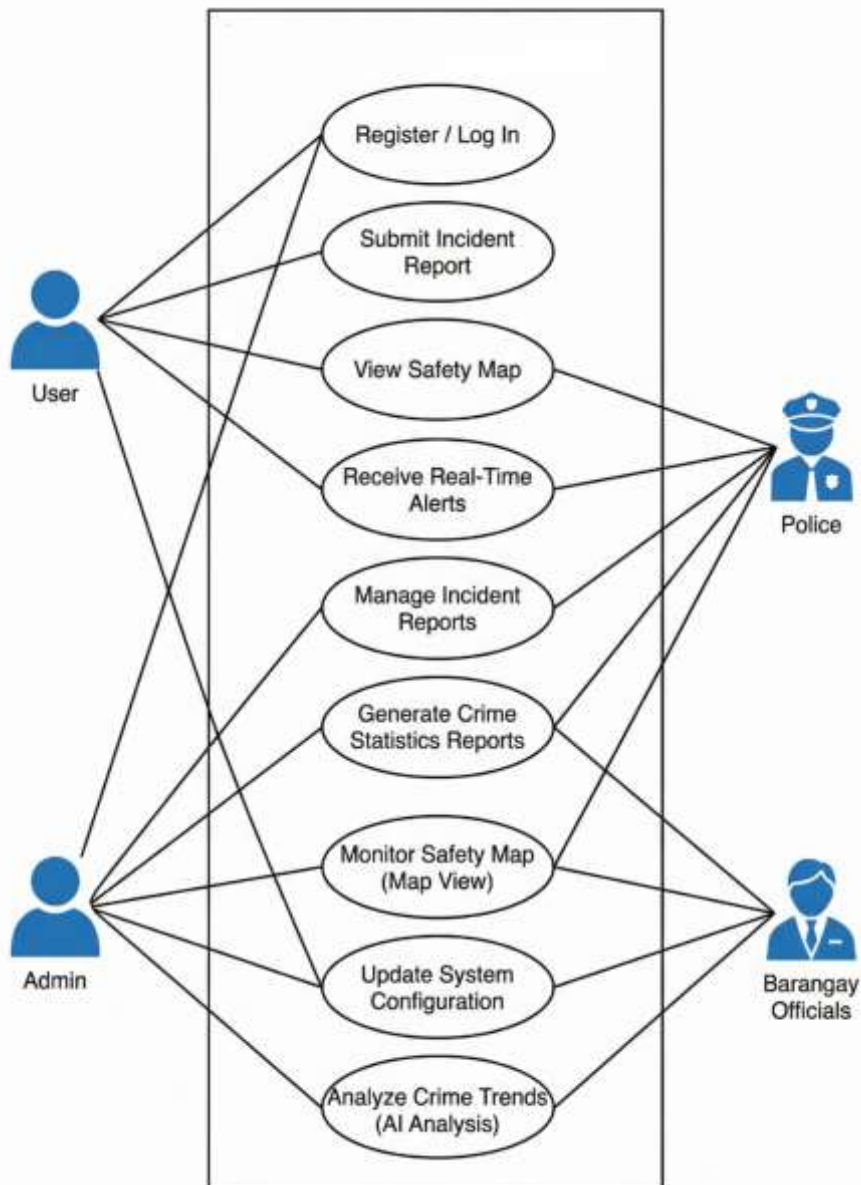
Register / Log In

Submit Incident Report

View Safety Map

Receive Real-Time Alerts

Manage Incident Reports

Generate Crime Statistics Reports

Monitor Safety Map (Map View)

Update System Configuration

Analyze Crime Trends (AI Analysis)

User

Admin

Police

Barangay Officials